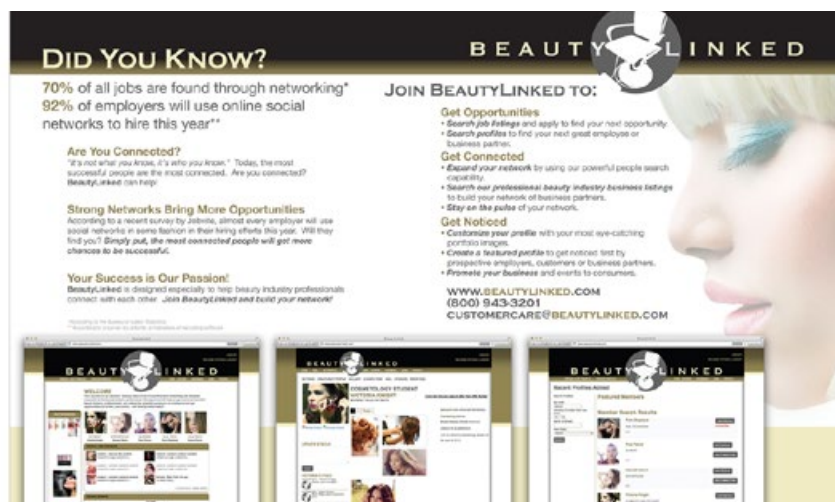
DID YOU KNOW?

BEAUTY LINKED

70% of all jobs are found through networking*
92% of employers will use online social networks to hire this year**

Are You Connected?
"It's not what you know, it's who you know." Today, the most successful people are the most connected. Are you connected? BeautyLinked can help!

Strong Networks Bring More Opportunities
According to a recent survey by Jobvite, almost every employer will use social networks in some fashion in their hiring efforts this year. Will they find you? Simply put, the most connected people will get more chances to be successful.

Your Success is Our Passion!
BeautyLinked is designed especially to help beauty industry professionals connect with each other. Join BeautyLinked and build your network!

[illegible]

JOIN BEAUTYLINKED TO:

Get Opportunities
• Search job listings and apply to find your next opportunity.
• Search profiles to find your next great employee or business partner.

Get Connected
• Expand your network by using our powerful people search capability.
• Search our professional beauty industry business listings to build your network of business partners.
• Stay on the pulse of your network.

Get Noticed
• Customize your profile with your most eye-catching portfolio images.
• Create a featured profile to get noticed first by prospective employers, customers or business partners.
• Promote your business and events to consumers.

WWW.BEAUTYLINKED.COM
(800) 943-3201
CUSTOMERCARE@BEAUTYLINKED.COM

BEAUTY LINKED
WELCOME

BEAUTY LINKED
COSMETOLOGY STUDENT

BEAUTY LINKED
Featured Members
Member Search Results